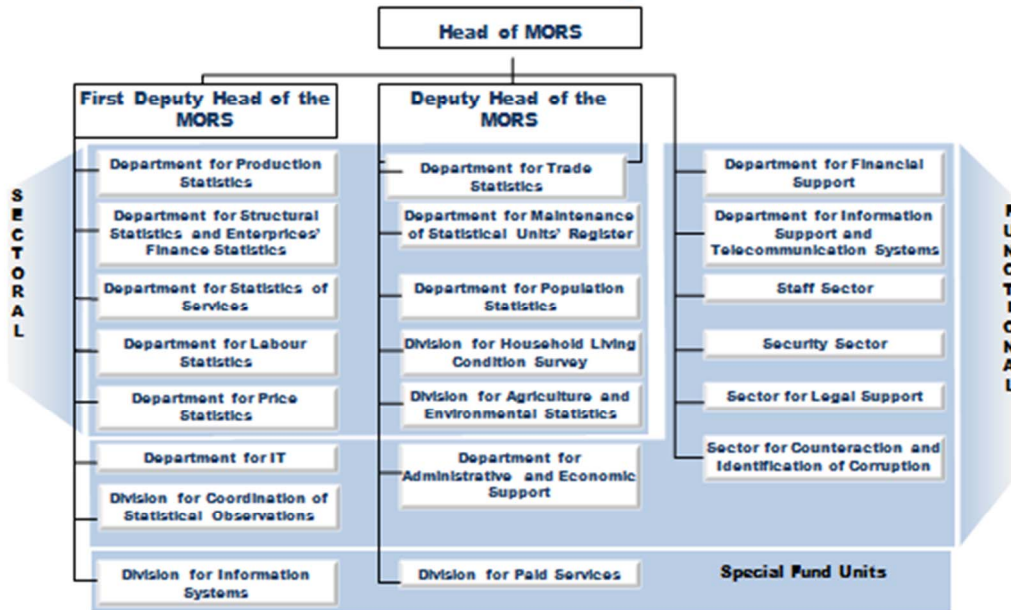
Head of MORS

First Deputy Head of the MORS

Deputy Head of the MORS

S
E
C
T
O
R
A
L

Department for Production Statistics

Department for Structural Statistics and Enterprises' Finance Statistics

Department for Statistics of Services

Department for Labour Statistics

Department for Price Statistics

Department for Trade Statistics

Department for Maintenance of Statistical Units' Register

Department for Population Statistics

Division for Household Living Condition Survey

Division for Agriculture and Environmental Statistics

Department for Financial Support

Department for Information Support and Telecommunication Systems

Staff Sector

Security Sector

Sector for Legal Support

Sector for Counteraction and Identification of Corruption

F
U
N
C
T
I
O
N
A
L

Department for IT

Division for Coordination of Statistical Observations

Department for Administrative and Economic Support

Division for Information Systems

Division for Paid Services

Special Fund Units